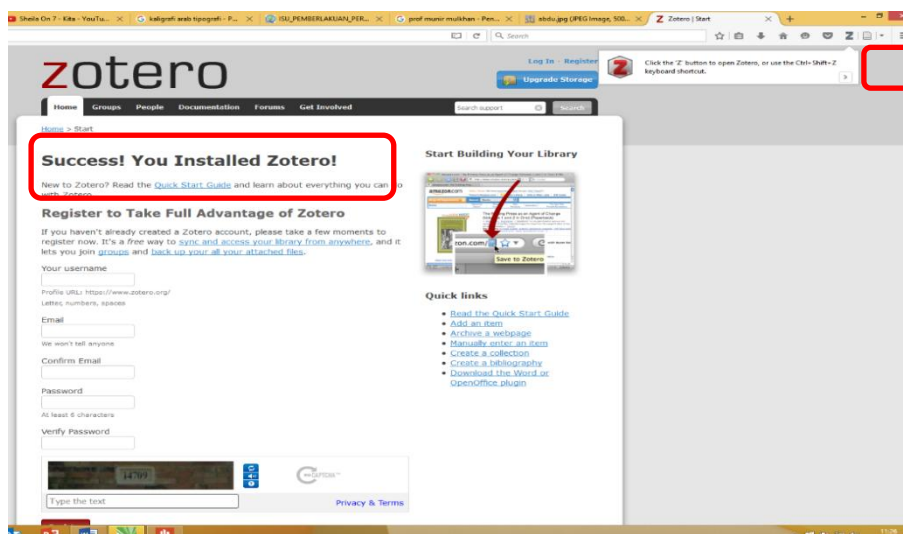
Sheila On 7 - Kita - YouTu... × kaligrafi arab tipografi - P... × ISU_PEMBERLAKUAN_PER... × prof munir mulkhan - Pen... × abdu.jpg (JPEG Image, 500... × Zotero | Start × +

Search

zotero

Log In · Register

Upgrade Storage

Click the 'Z' button to open Zotero, or use the Ctrl+Shift+Z keyboard shortcut.

Home Groups People Documentation Forums Get Involved

Search support

Search

Home > Start

Success! You Installed Zotero!

New to Zotero? Read the Quick Start Guide and learn about everything you can do with Zotero.

Register to Take Full Advantage of Zotero

If you haven't already created a Zotero account, please take a few moments to register now. It's a free way to sync and access your library from anywhere, and it lets you join groups and back up your all your attached files.

Your username

Profile URL: https://www.zotero.org/

Letter, numbers, spaces

Email

We won't tell anyone

Confirm Email

Password

At least 6 characters

Verify Password

14709

Type the text

Privacy & Terms

Start Building Your Library

Save to Zotero

Quick links

Read the Quick Start Guide
Add an item
Archive a webpage
Manually enter an item
Create a collection
Create a bibliography
Download the Word or OpenOffice plugin

11:26